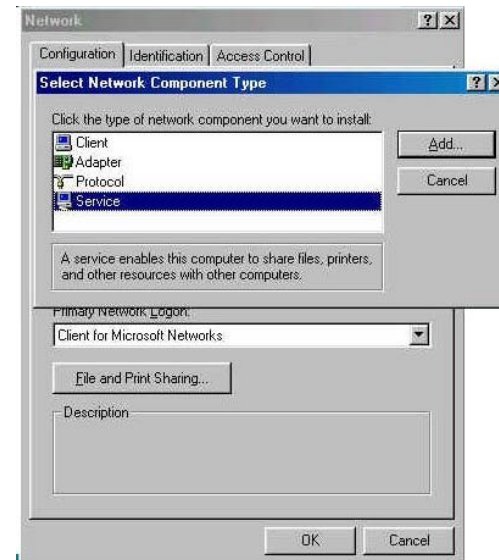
Network

?
X

Configuration
Identification
Access Control

Select Network Component Type

?
X

Click the type of network component you want to install:

Client
Adapter
Protocol
Service

Add...
Cancel

A service enables this computer to share files, printers, and other resources with other computers.

Primary Network Logon:

Client for Microsoft Networks

File and Print Sharing...

Description

OK
Cancel